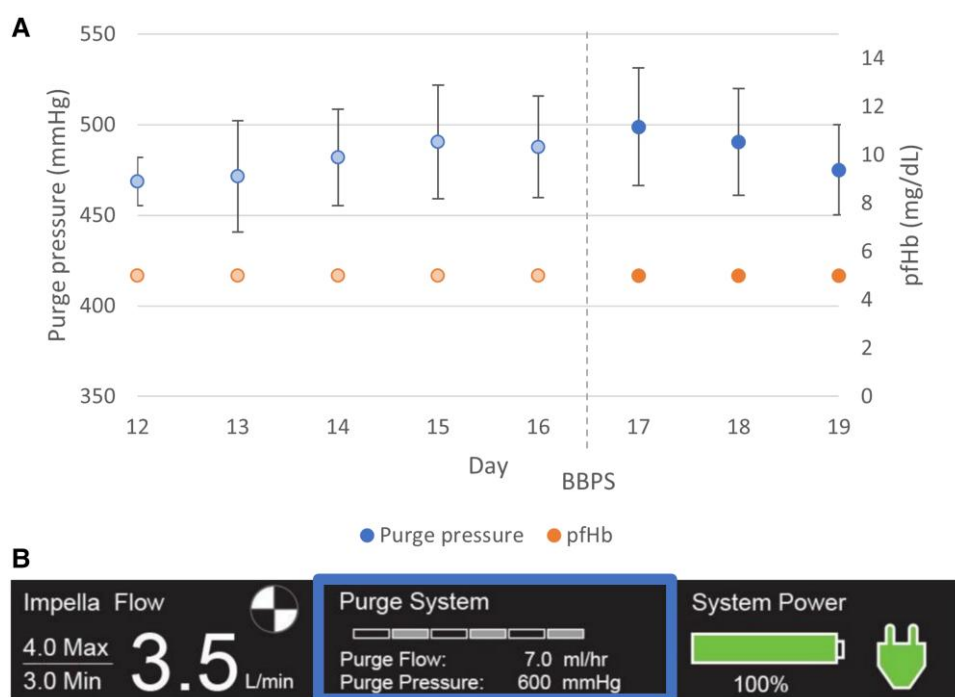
A

Purge pressure (mmHg)

550
500
450
400
350

pfHb (mg/dL)

14
12
10
8
6
4
2
0

12
13
14
15
16
17
18
19

Day

BBPS

Purge pressure
pfHb

B

Impella Flow
4.0 Max
3.0 Min
3.5 L/min

Purge System
Purge Flow: 7.0 ml/hr
Purge Pressure: 600 mmHg

System Power
100%